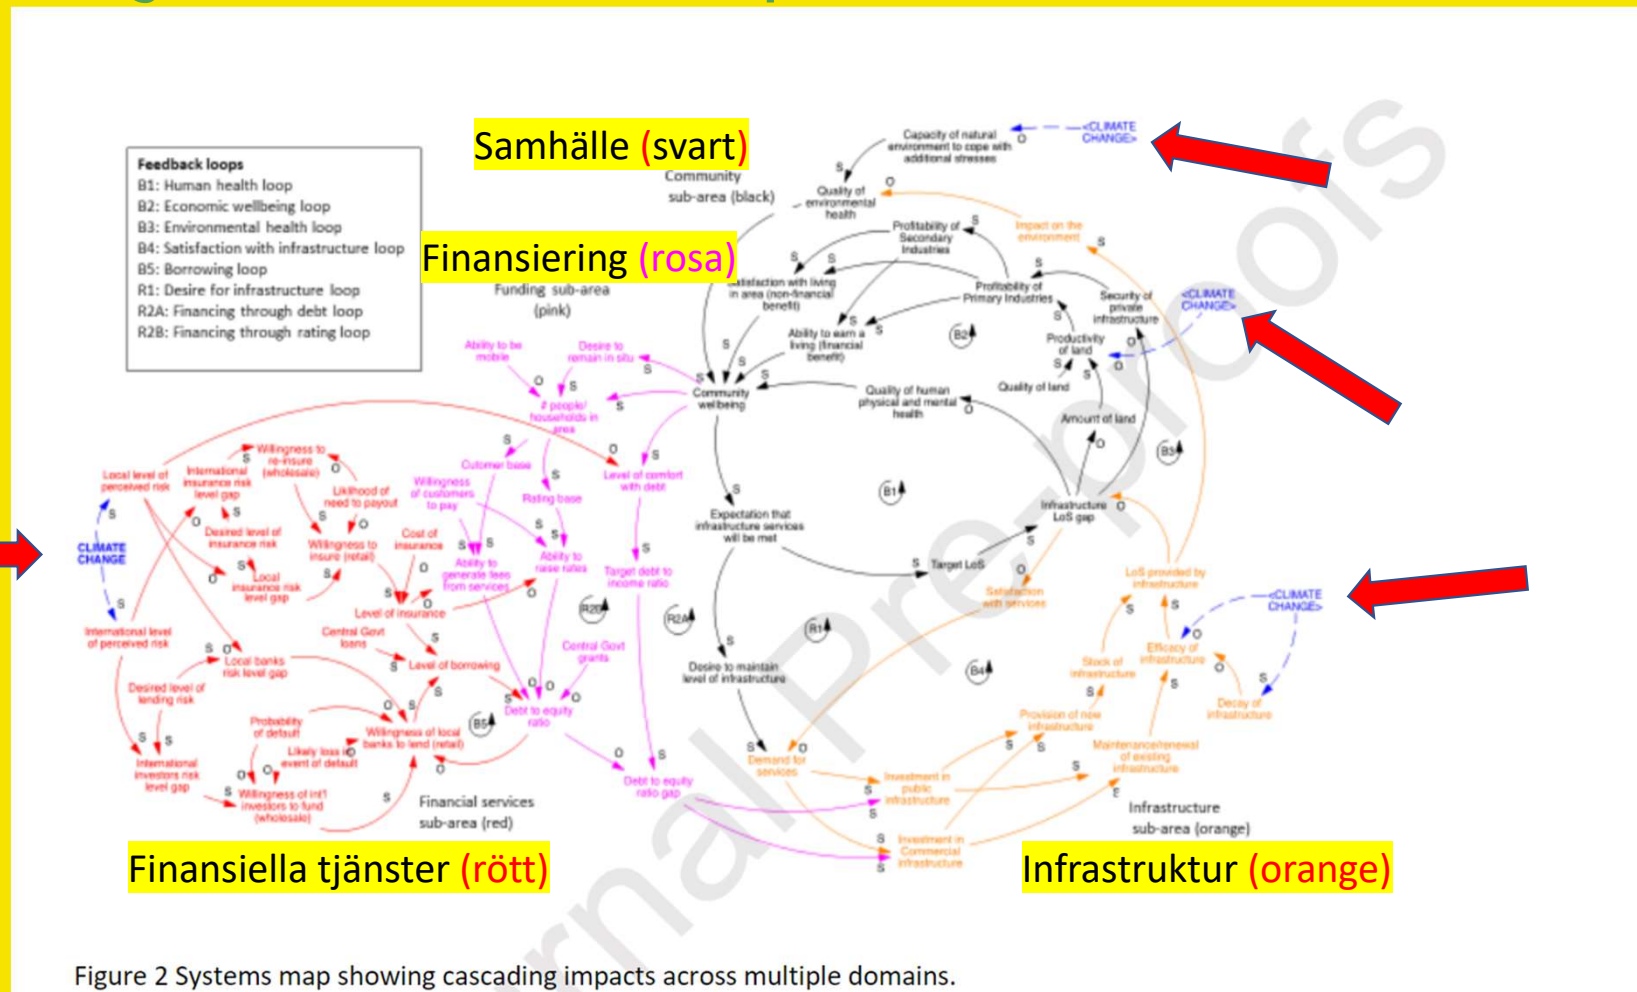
Feedback loops
B1: Human health loop
B2: Economic wellbeing loop
B3: Environmental health loop
B4: Satisfaction with infrastructure loop
B5: Borrowing loop
R1: Desire for infrastructure loop
R2A: Financing through debt loop
R2B: Financing through rating loop

Samhälle (svart)

Community sub-area (black)

Finansiering (rosa)

Funding sub-area (pink)

Capacity of natural environment to cope with additional stresses

<CLIMATE CHANGE>

Quality of environmental health

Impact on the environment

Profitability of Secondary Industries

Satisfaction with living in area (non-financial benefit)

Profitability of Primary Industries

Security of private infrastructure

<CLIMATE CHANGE>

Ability to earn a living (financial benefit)

Productivity of land

Ability to be mobile

Desire to remain in situ

Community wellbeing

Quality of human physical and mental health

Quality of land

# people/ households in area

Amount of land

Customer base

Level of comfort with debt

Local level of perceived risk

International insurance risk level gap

Willingness to re-insure (wholesale)

Likelihood of need to payout

Willingness of customers to pay

Rating base

Expectation that infrastructure services will be met

Infrastructure LoS gap

CLIMATE CHANGE

Desired level of insurance risk

Willingness to insure (retail)

Cost of insurance

Ability to generate fees from services

Ability to raise rates

Local insurance risk level gap

Target debt to income ratio

Target LoS

Satisfaction with services

LoS provided by infrastructure

<CLIMATE CHANGE>

Level of insurance

International level of perceived risk

Central Govt loans

Control Govt grants

Local banks risk level gap

Level of borrowing

Desire to maintain level of infrastructure

Efficacy of infrastructure

Stock of infrastructure

Decay of infrastructure

Desired level of lending risk

Debt to equity ratio

Probability of default

Willingness of local banks to lend (retail)

Likely loss in event of default

Provision of new infrastructure

Maintenance/renewal of existing infrastructure

International investors risk level gap

Willingness of int'l investors to fund (wholesale)

Demand for services

Investment in public infrastructure

Debt to equity ratio gap

Financial services sub-area (red)

Infrastructure sub-area (orange)

Investment in Commercial infrastructure

Finansiella tjänster (rött)

Infrastruktur (orange)

Figure 2 Systems map showing cascading impacts across multiple domains.

Journal Pre-proofs